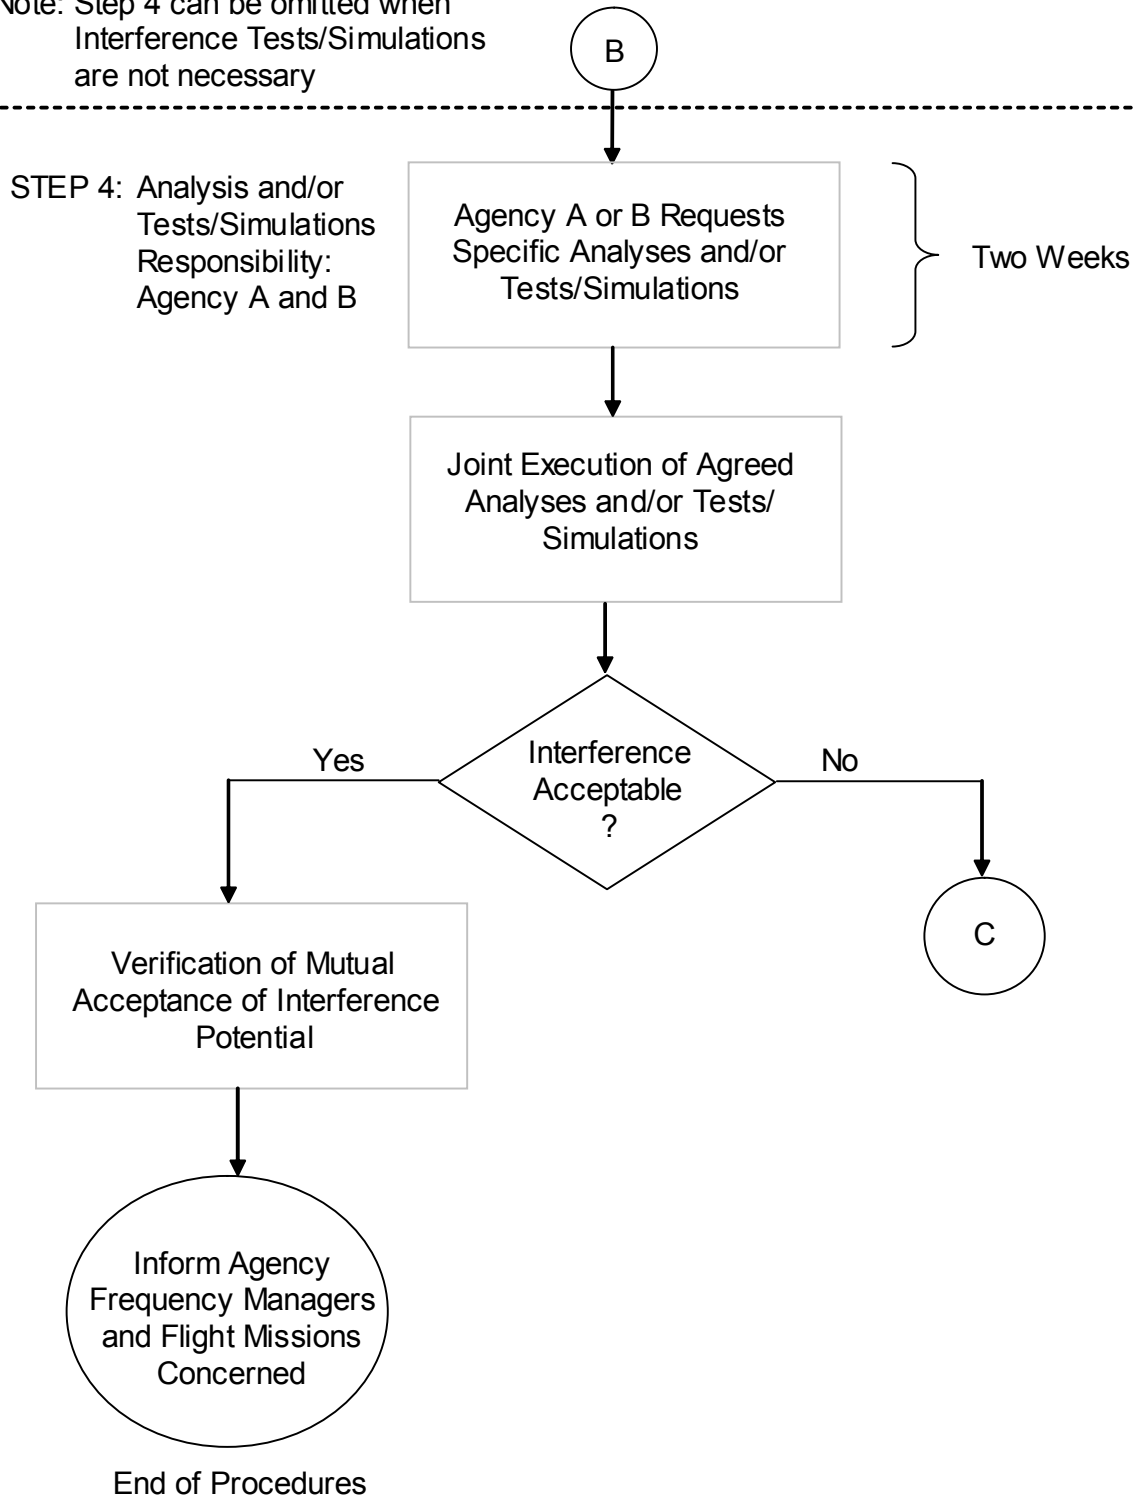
Note: Step 4 can be omitted when Interference Tests/Simulations are not necessary

B

STEP 4: Analysis and/or Tests/Simulations Responsibility: Agency A and B

Agency A or B Requests Specific Analyses and/or Tests/Simulations

Two Weeks

Joint Execution of Agreed Analyses and/or Tests/ Simulations

Interference Acceptable ?

Yes

No

C

Verification of Mutual Acceptance of Interference Potential

Inform Agency Frequency Managers and Flight Missions Concerned

End of Procedures